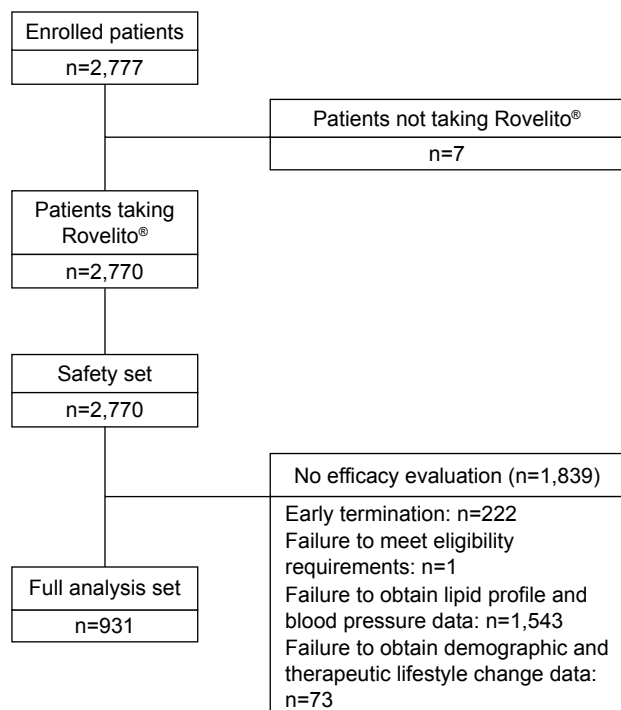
Enrolled patients
n=2,777

Patients not taking Rovelito®
n=7

Patients taking Rovelito®
n=2,770

Safety set
n=2,770

No efficacy evaluation (n=1,839)
Early termination: n=222
Failure to meet eligibility requirements: n=1
Failure to obtain lipid profile and blood pressure data: n=1,543
Failure to obtain demographic and therapeutic lifestyle change data: n=73

Full analysis set
n=931